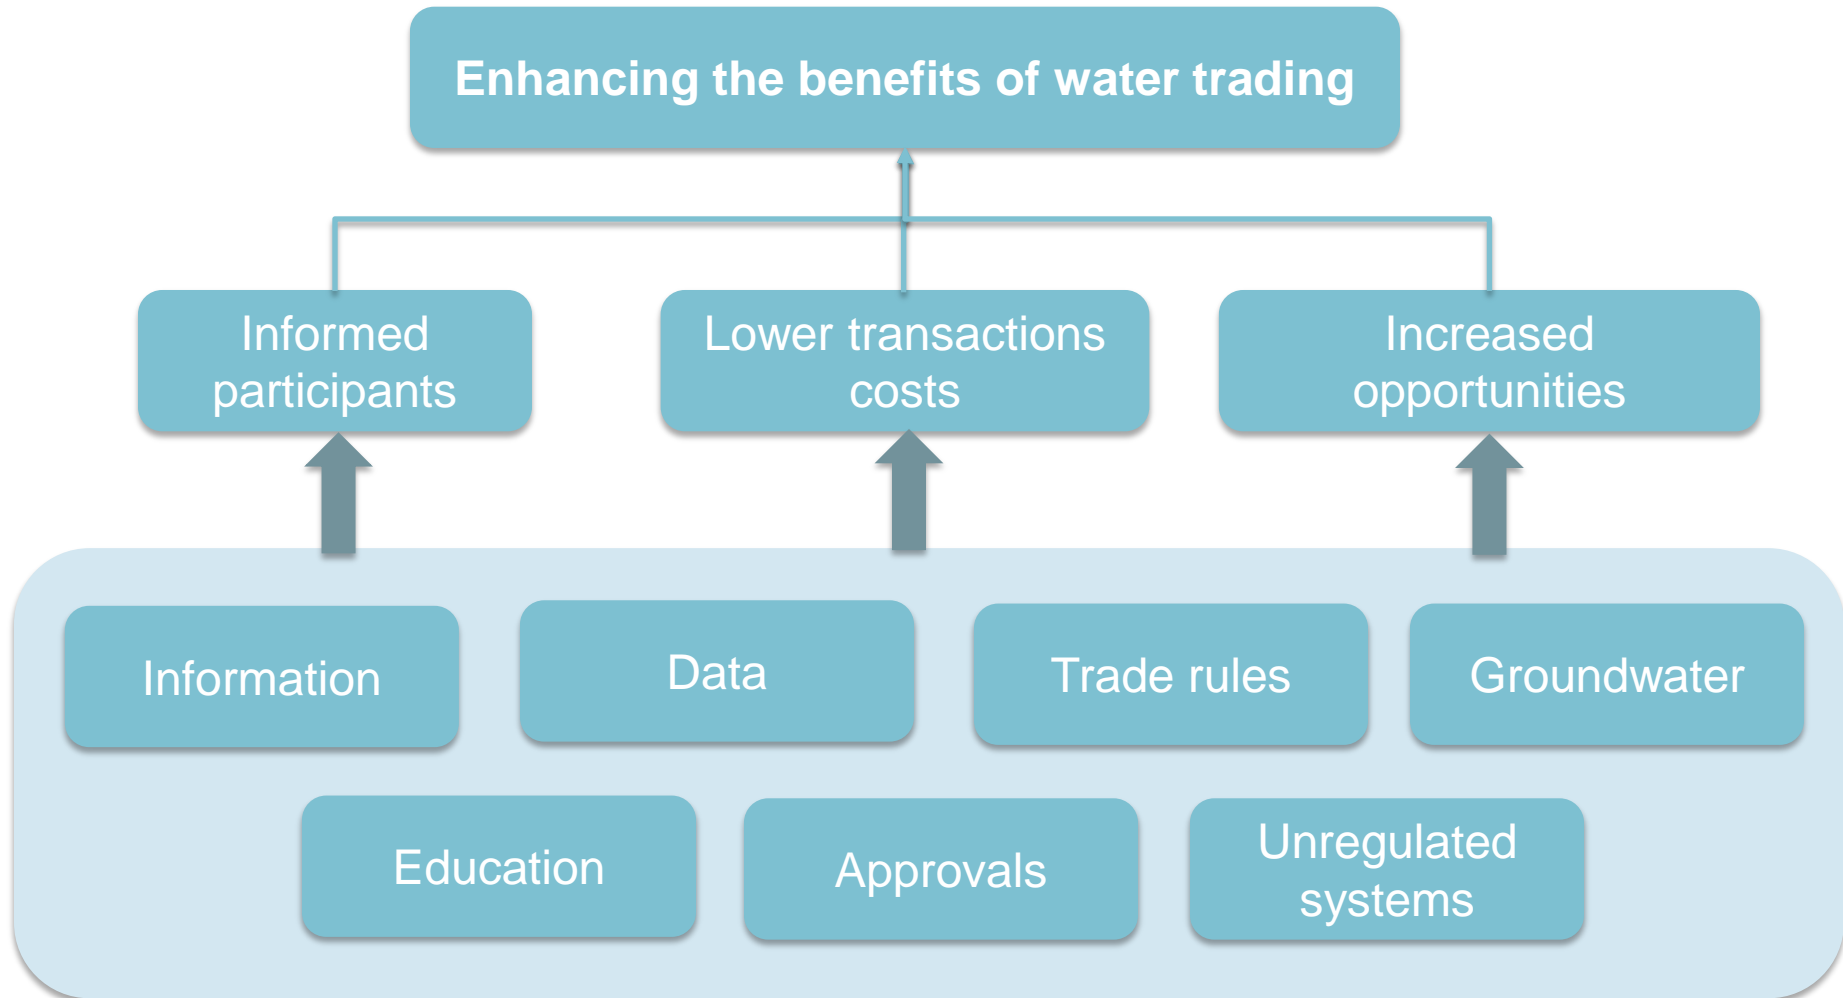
Enhancing the benefits of water trading

Informed participants

Lower transactions costs

Increased opportunities

Information

Data

Trade rules

Groundwater

Education

Approvals

Unregulated systems